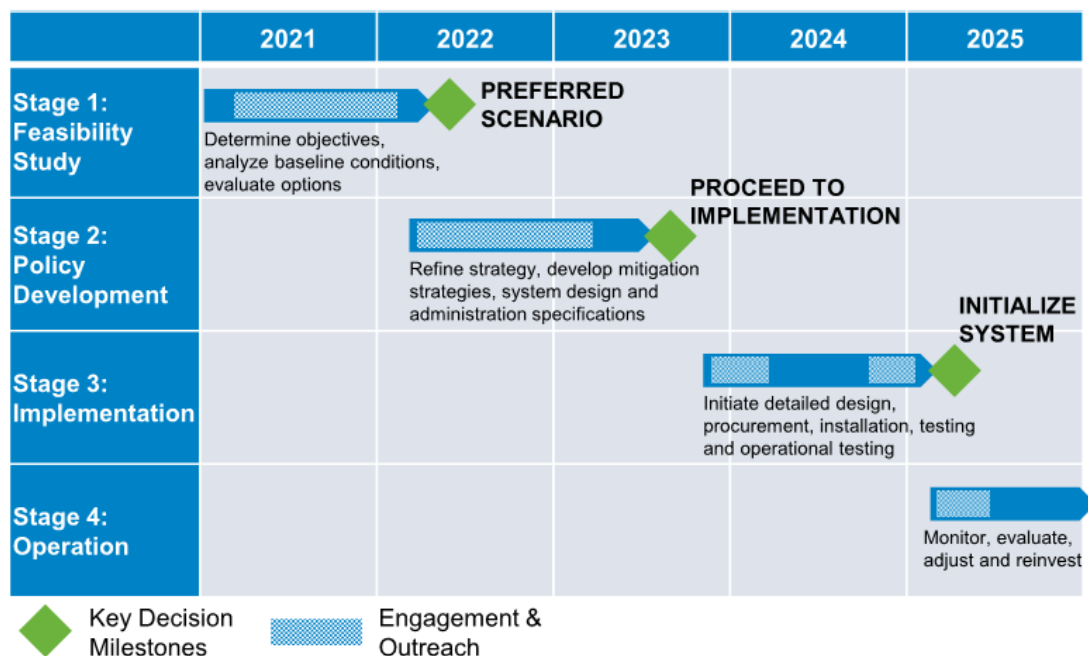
| | 2021 | 2022 | 2023 | 2024 | 2025 |
|---|---|---|---|---|---|
| Stage 1: Feasibility Study | Determine objectives, analyze baseline conditions, evaluate options | PREFERRED SCENARIO | | | |
| Stage 2: Policy Development | | Refine strategy, develop mitigation strategies, system design and administration specifications | PROCEED TO IMPLEMENTATION | | |
| Stage 3: Implementation | | | | Initiate detailed design, procurement, installation, testing and operational testing | INITIALIZE SYSTEM |
| Stage 4: Operation | | | | | Monitor, evaluate, adjust and reinvest |

Key Decision Milestones

Engagement & Outreach